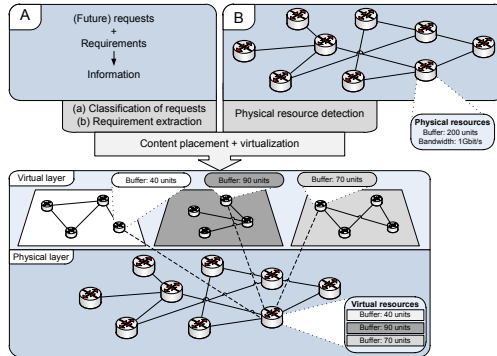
A

(Future) requests
+
Requirements
Information

(a) Classification of requests
(b) Requirement extraction

B

Physical resource detection

Physical resources
Buffer: 200 units
Bandwidth: 1Gbit/s

Content placement + virtualization

Virtual layer

Buffer: 40 units

Buffer: 90 units

Buffer: 70 units

Physical layer

Virtual resources
Buffer: 40 units
Buffer: 90 units
Buffer: 70 units